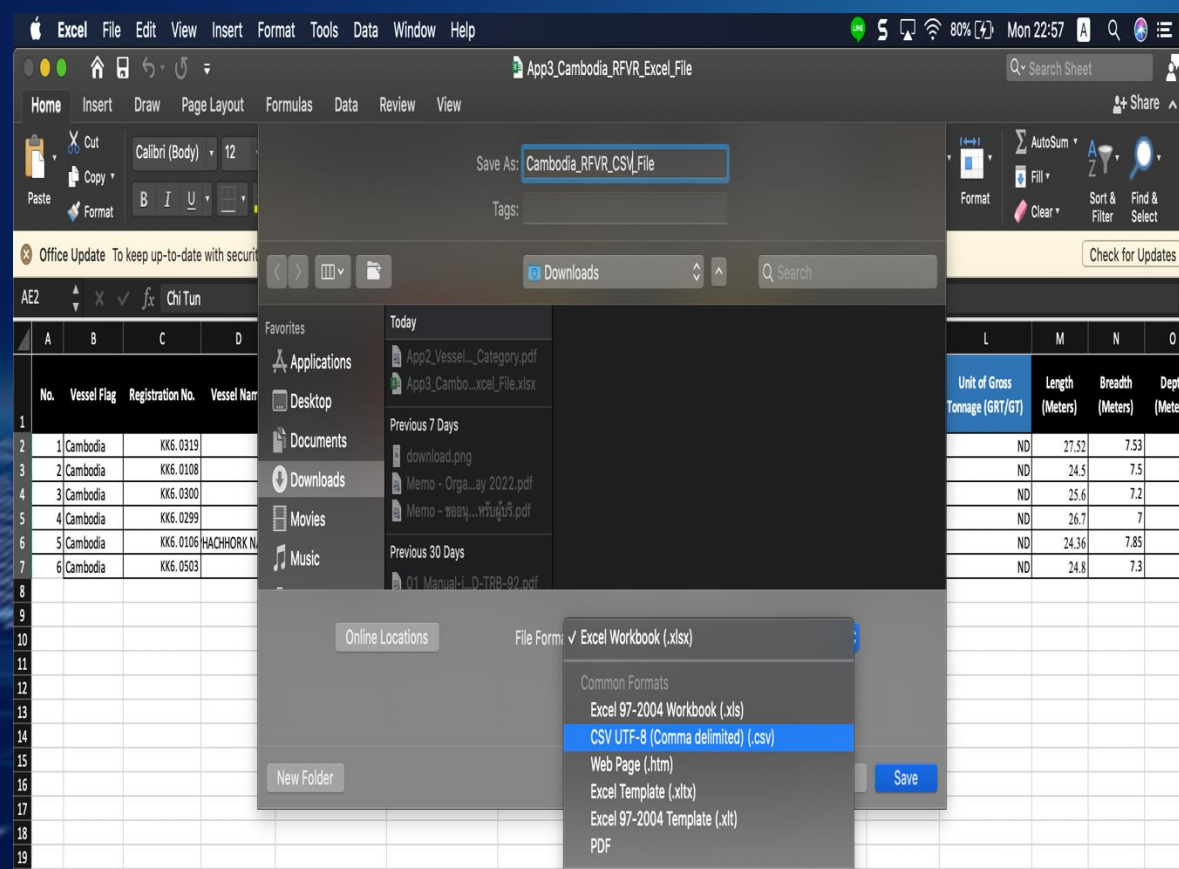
Excel File Edit View Insert Format Tools Data Window Help

80% Mon 22:57

App3_Cambodia_RFVR_Excel_File

Search Sheet

Home Insert Draw Page Layout Formulas Data Review View

Share

Cut
Copy
Paste
Format

Calibri (Body) 12

B I U

AutoSum
Fill
Clear
Format
Sort & Filter
Find & Select

Office Update To keep up-to-date with securit

Check for Updates

AE2 $f_x$ Chi Tun

Save As: Cambodia_RFVR_CSV_File

Tags:

Downloads

Search

Favorites
Applications
Desktop
Documents
Downloads
Movies
Music

Today
App2_Vessel..._Category.pdf
App3_Cambo...xcel_File.xlsx

Previous 7 Days
download.png
Memo - Orga...ay 2022.pdf
Memo - ขอนุ...หรับผู้บริ.pdf

Previous 30 Days
01_Manual-i...D-TBB-92.pdf

| | A | B | C | D | L | M | N | O |
|---|---|---|---|---|---|---|---|---|
| 1 | No. | Vessel Flag | Registration No. | Vessel Nam | Unit of Gross Tonnage (GRT/GT) | Length (Meters) | Breadth (Meters) | Dept (Mete |
| 2 | 1 | Cambodia | KK6. 0319 | | ND | 27.52 | 7.53 | |
| 3 | 2 | Cambodia | KK6. 0108 | | ND | 24.5 | 7.5 | |
| 4 | 3 | Cambodia | KK6. 0300 | | ND | 25.6 | 7.2 | |
| 5 | 4 | Cambodia | KK6. 0299 | | ND | 26.7 | 7 | |
| 6 | 5 | Cambodia | KK6. 0106 | HACHHORK N | ND | 24.36 | 7.85 | |
| 7 | 6 | Cambodia | KK6. 0503 | | ND | 24.8 | 7.3 | |

Online Locations

File Form ✓ Excel Workbook (.xlsx)

Common Formats
Excel 97-2004 Workbook (.xls)
CSV UTF-8 (Comma delimited) (.csv)
Web Page (.htm)
Excel Template (.xltx)
Excel 97-2004 Template (.xlt)
PDF

New Folder

Save